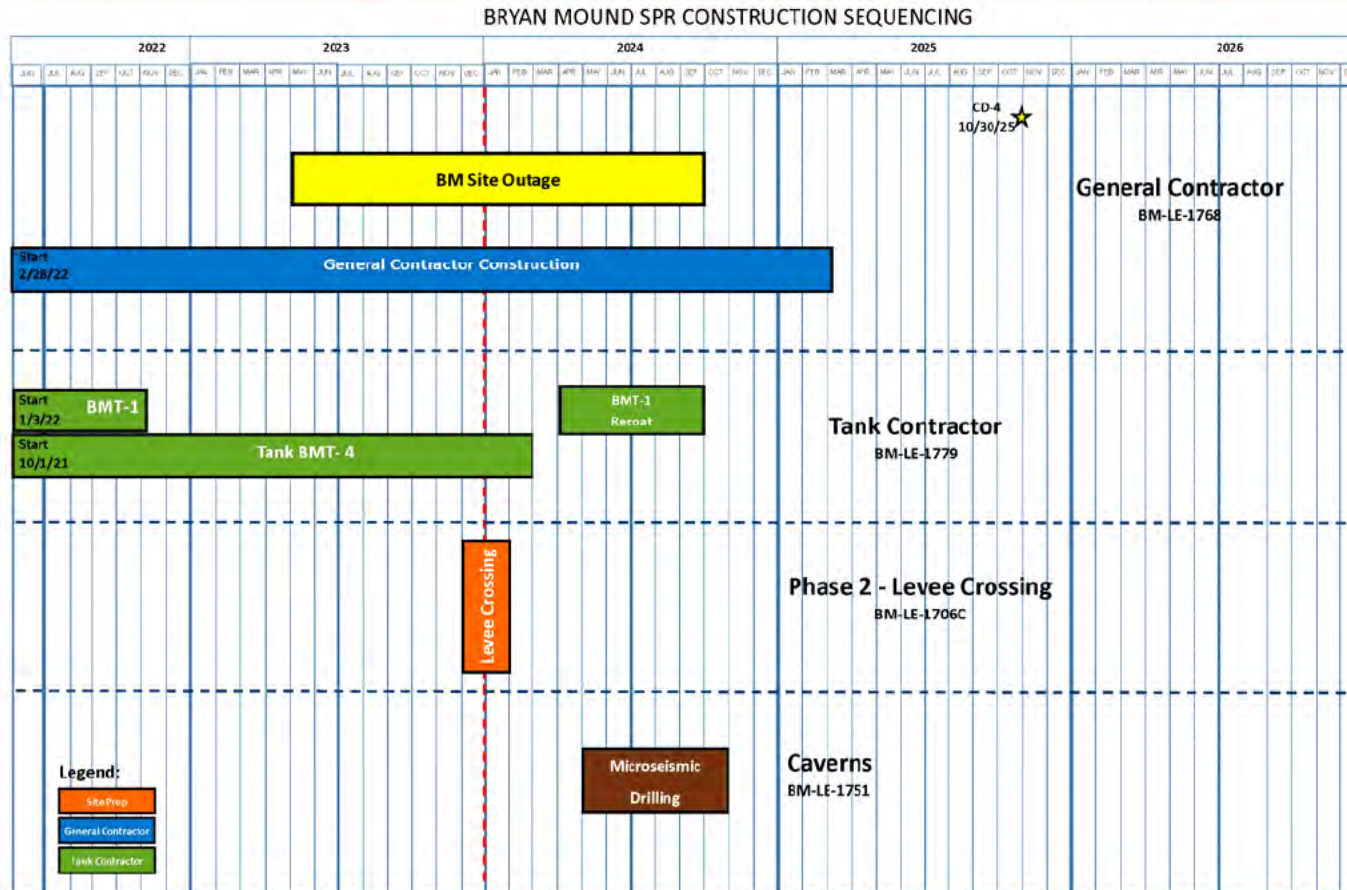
BRYAN MOUND SPR CONSTRUCTION SEQUENCING

| 2022 | 2023 | 2024 | 2025 | 2026 |
|---|---|---|---|---|

JUN JUL AUG SEP OCT NOV DEC JAN FEB MAR APR MAY JUN JUL AUG SEP OCT NOV DEC JAN FEB MAR APR MAY JUN JUL AUG SEP OCT NOV DEC JAN FEB MAR APR MAY JUN JUL AUG SEP OCT NOV DEC JAN FEB MAR APR MAY JUN JUL AUG SEP OCT NOV

CD-4
10/30/25

BM Site Outage

General Contractor
BM-LE-1768

Start
2/28/22

General Contractor Construction

Start
1/3/22
BMT-1

BMT-1
Recoat

Start
10/1/21
Tank BMT- 4

Tank Contractor
BM-LE-1779

Levee Crossing

Phase 2 - Levee Crossing
BM-LE-1706C

Legend:
Site Prep
General Contractor
Tank Contractor

Microseismic
Drilling

Caverns
BM-LE-1751